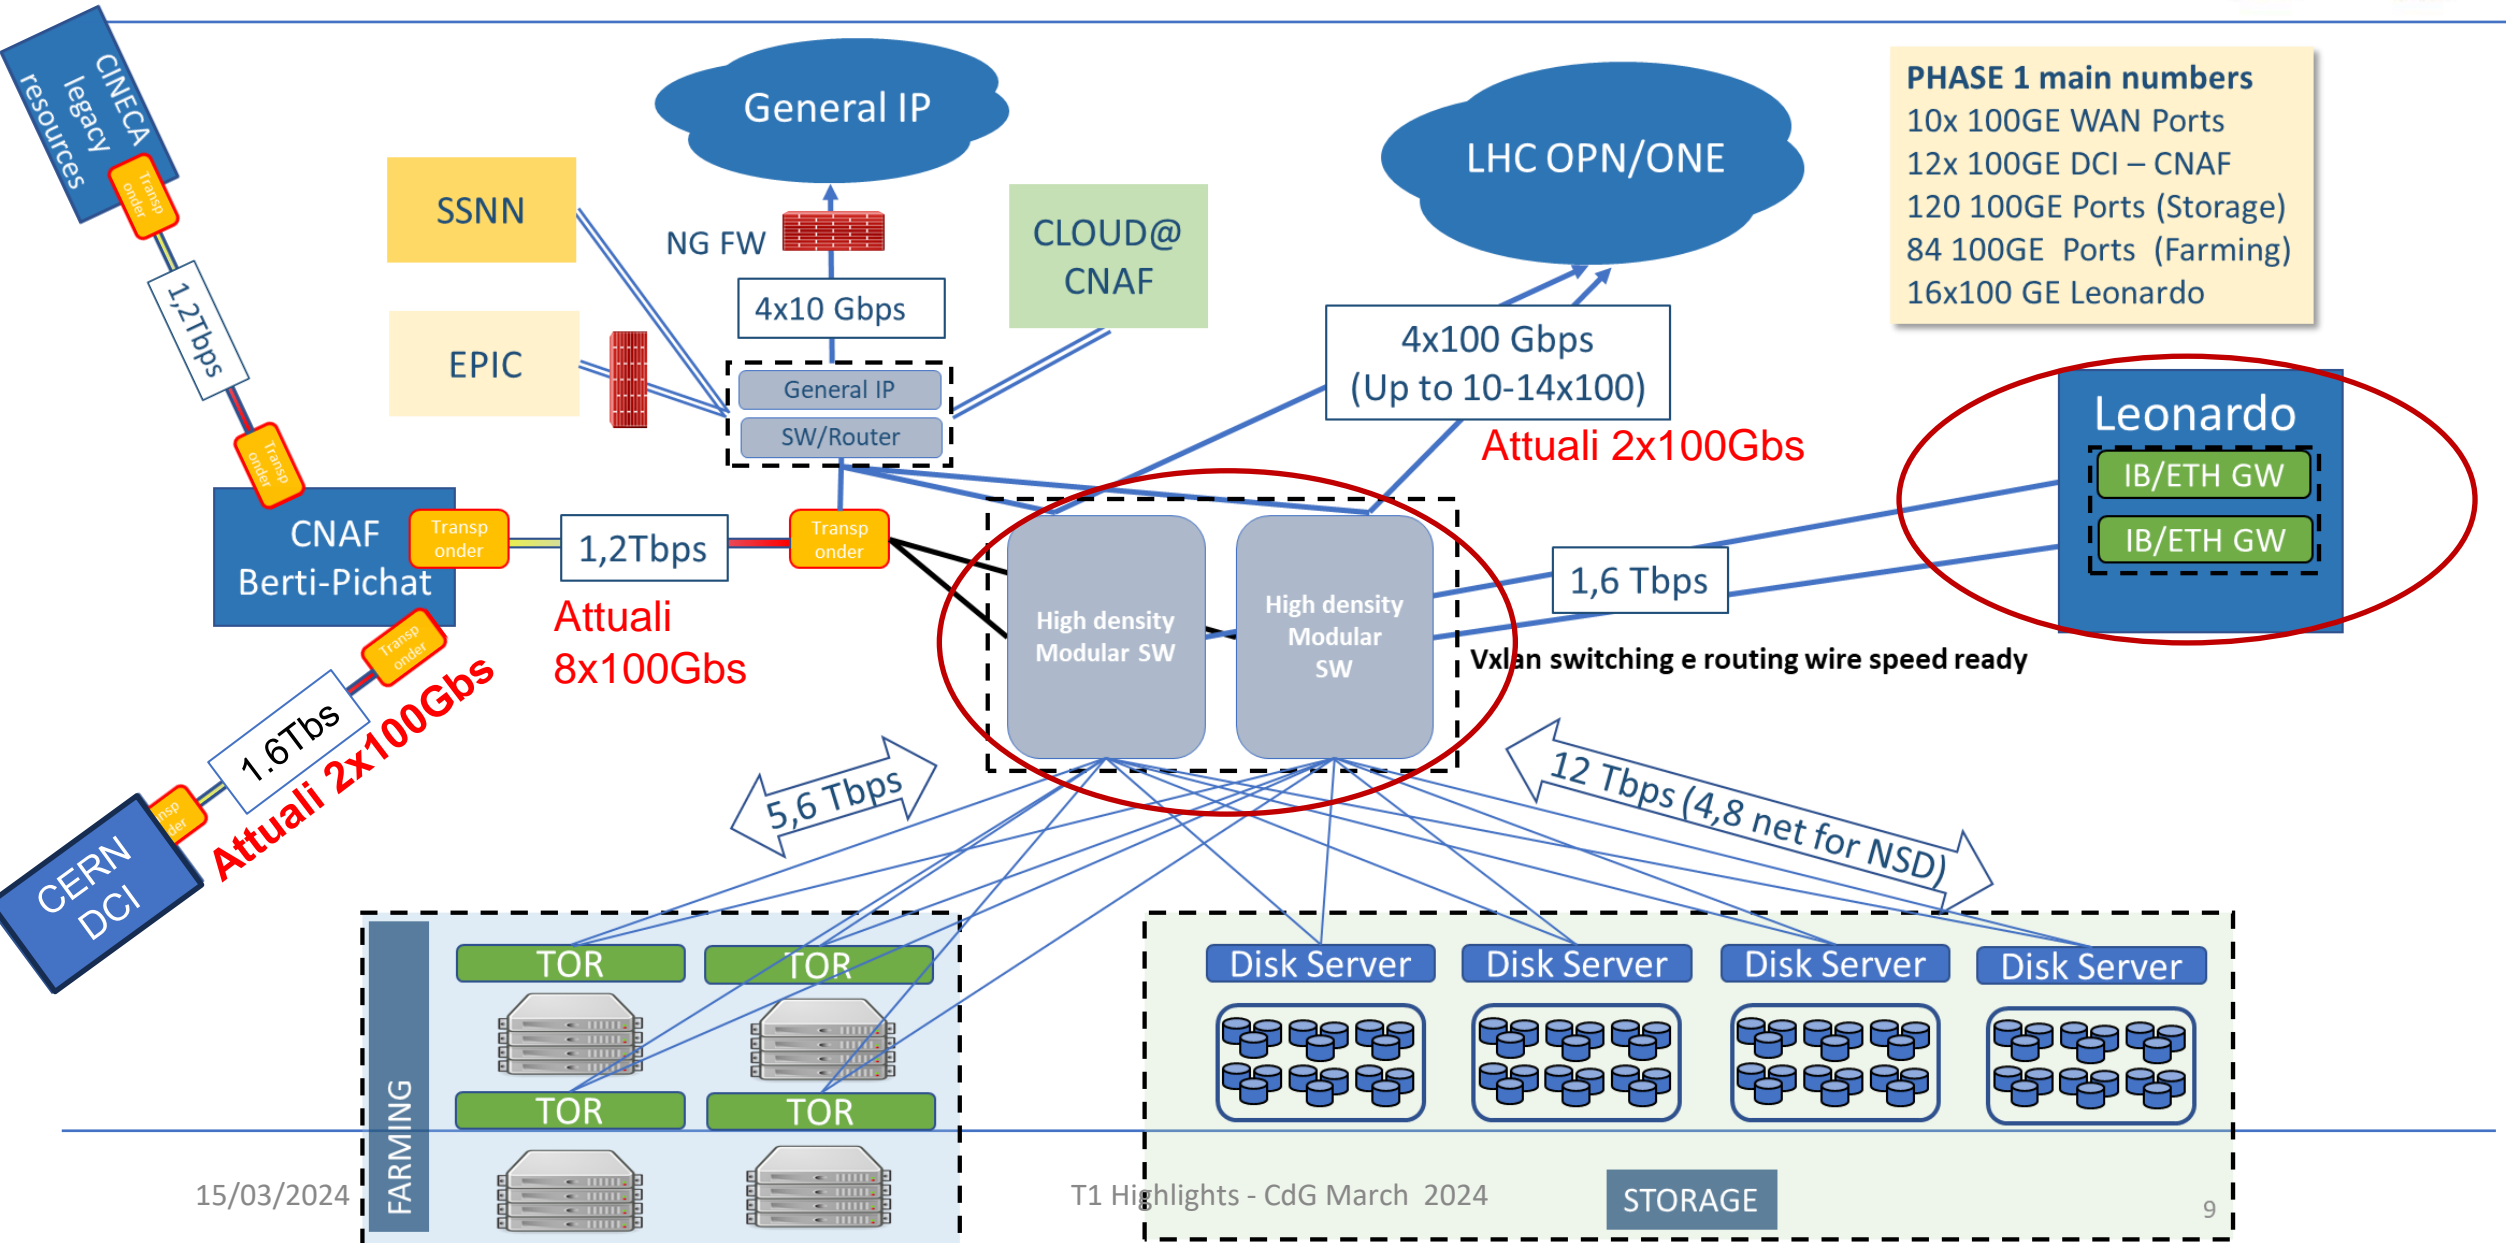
CINECA legacy resources

Transp onder

1,2Tbps

Transp onder

General IP

SSNN

NG FW

CLOUD@ CNAF

4x10 Gbps

EPIC

General IP

SW/Router

LHC OPN/ONE

PHASE 1 main numbers
10x 100GE WAN Ports
12x 100GE DCI – CNAF
120 100GE Ports (Storage)
84 100GE Ports (Farming)
16x100 GE Leonardo

4x100 Gbps
(Up to 10-14x100)

Attuali 2x100Gbs

Leonardo

IB/ETH GW

IB/ETH GW

CNAF Berti-Pichat

Transp onder

1,2Tbps

Transp onder

Attuali 8x100Gbs

High density Modular SW

High density Modular SW

1,6 Tbps

Vxlan switching e routing wire speed ready

Transp onder

1.6Tbs

Attuali 2x100Gbs

nsp der

CERN DCI

5,6 Tbps

12 Tbps (4,8 net for NSD)

TOR

TOR

TOR

TOR

FARMING

Disk Server

Disk Server

Disk Server

Disk Server

STORAGE

15/03/2024

T1 Highlights - CdG March 2024

9